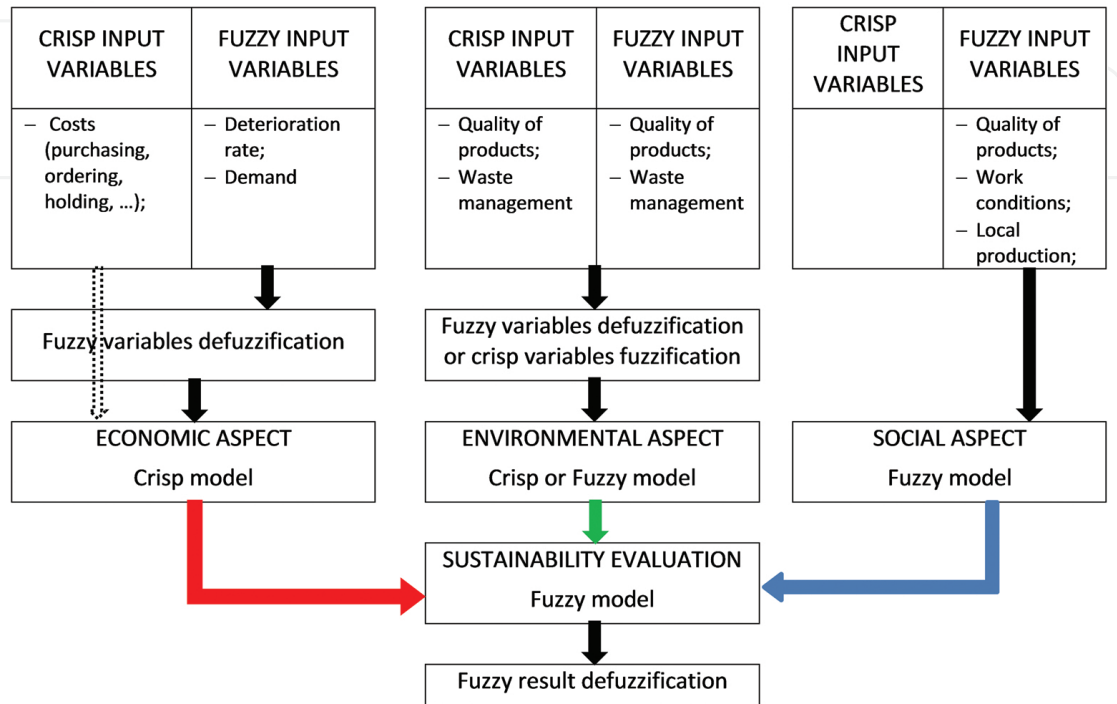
| CRISP INPUT VARIABLES | FUZZY INPUT VARIABLES |
|---|---|
| – Costs (purchasing, ordering, holding, …); | – Deterioration rate; – Demand |

| CRISP INPUT VARIABLES | FUZZY INPUT VARIABLES |
|---|---|
| – Quality of products; – Waste management | – Quality of products; – Waste management |

| CRISP INPUT VARIABLES | FUZZY INPUT VARIABLES |
|---|---|
| | – Quality of products; – Work conditions; – Local production; |

Fuzzy variables defuzzification

Fuzzy variables defuzzification or crisp variables fuzzification

ECONOMIC ASPECT
Crisp model

ENVIRONMENTAL ASPECT
Crisp or Fuzzy model

SOCIAL ASPECT
Fuzzy model

SUSTAINABILITY EVALUATION
Fuzzy model

Fuzzy result defuzzification